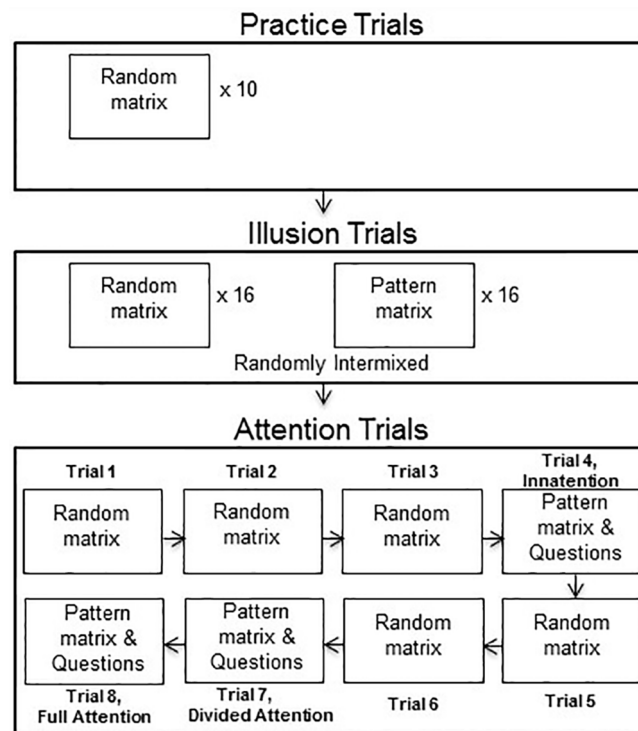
Practice Trials

Random matrix x 10

Illusion Trials

Random matrix x 16

Pattern matrix x 16

Randomly Intermixed

Attention Trials

Trial 1

Random matrix

Trial 2

Random matrix

Trial 3

Random matrix

Trial 4, Innatention

Pattern matrix & Questions

Random matrix

Trial 5

Random matrix

Trial 6

Pattern matrix & Questions

Trial 7, Divided Attention

Pattern matrix & Questions

Trial 8, Full Attention